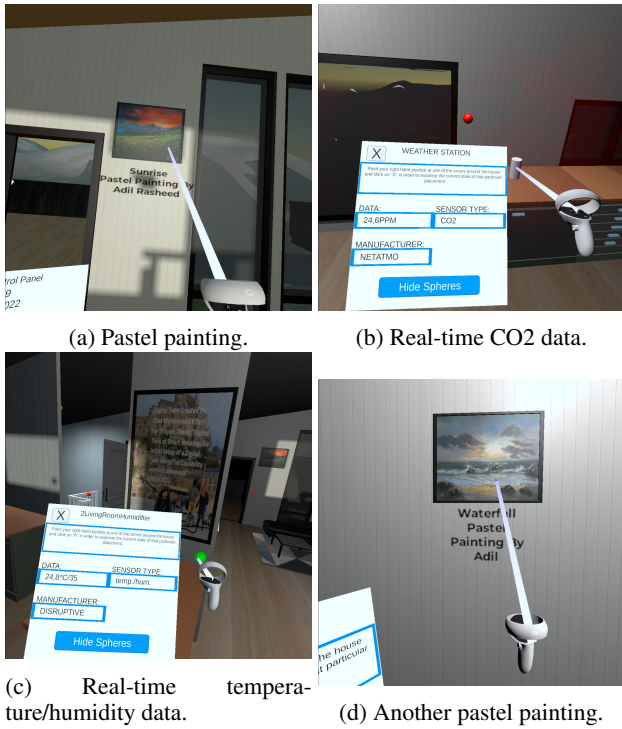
Sunrise Pastel Painting By Adil Rasheed

trol Panel
022

X WEATHER STATION

Point your right hand joystick at one of the circles around the house and click on "A" in order to visualize the current state of that particular placement.

DATA: 24,6PPM
SENSOR TYPE: CO2
MANUFACTURER: NETATMO

Hide Spheres

(a) Pastel painting.

(b) Real-time CO2 data.

X 2LivingRoomHumidifier

Point your right hand joystick at one of the circles around the house and click on "A" in order to visualize the current state of that particular placement.

DATA: 24,8°C/35
SENSOR TYPE: temp./hum.
MANUFACTURER: DISRUPTIVE

Hide Spheres

Waterfall Pastel Painting By Adil

he house
t particular

(c) Real-time temperature/humidity data.

(d) Another pastel painting.